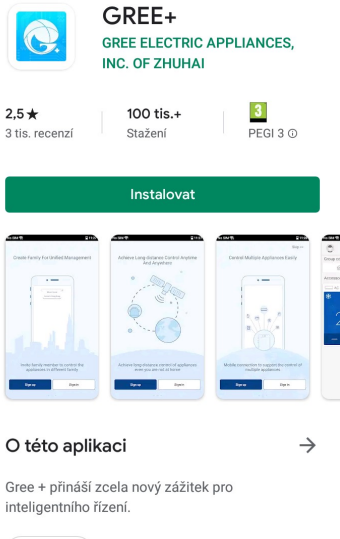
GREE+
GREE ELECTRIC APPLIANCES, INC. OF ZHUHAI

2,5 ★
3 tis. recenzí

100 tis.+
Stažení

3
PEGI 3 ⓘ

Instalovat

Create Family for Unified Management

Invite family member to control the appliances in different family

Sign up
Sign in

Achieve Long-distance Control Anytime And Anywhere

Achieve long distance control of appliances even you are not at home

Sign up
Sign in

Control Multiple Appliances Easily

Sign up

Mobile connection to support the control of multiple appliances

Sign up
Sign in

O této aplikaci

→

Gree + přináší zcela nový zážitek pro inteligentního řízení.